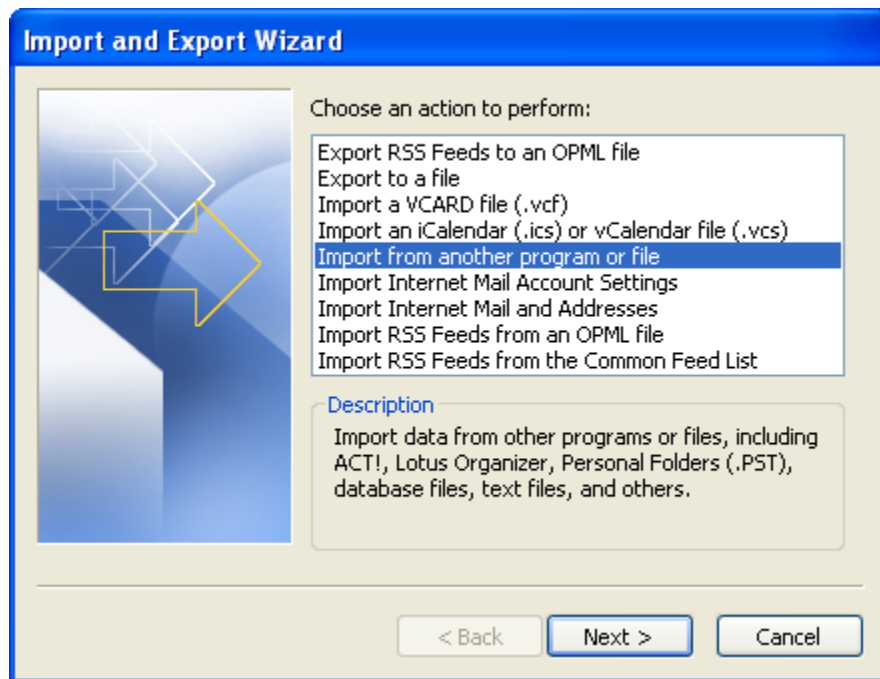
Import and Export Wizard

Choose an action to perform:

Export RSS Feeds to an OPML file
Export to a file
Import a VCARD file (.vcf)
Import an iCalendar (.ics) or vCalendar file (.vcs)
Import from another program or file
Import Internet Mail Account Settings
Import Internet Mail and Addresses
Import RSS Feeds from an OPML file
Import RSS Feeds from the Common Feed List

Description

Import data from other programs or files, including ACT!, Lotus Organizer, Personal Folders (.PST), database files, text files, and others.

< Back
Next >
Cancel